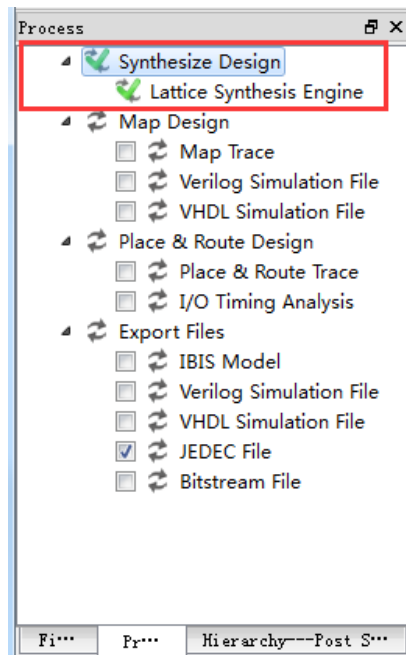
Process

Synthesize Design
Lattice Synthesis Engine
Map Design
Map Trace
Verilog Simulation File
VHDL Simulation File
Place & Route Design
Place & Route Trace
I/O Timing Analysis
Export Files
IBIS Model
Verilog Simulation File
VHDL Simulation File
JEDEC File
Bitstream File

Fi··· Pr··· Hierarchy---Post S···